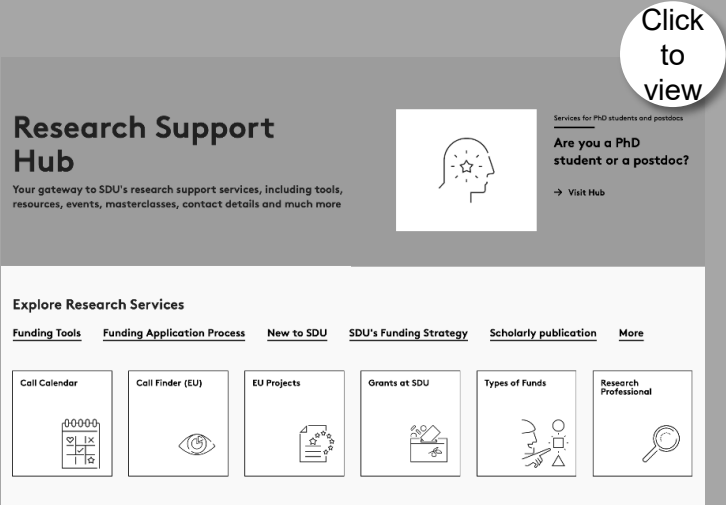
Click to view

Research Support Hub

Your gateway to SDU's research support services, including tools, resources, events, masterclasses, contact details and much more

Services for PhD students and postdocs

Are you a PhD student or a postdoc?

→ Visit Hub

Explore Research Services

Funding Tools
Funding Application Process
New to SDU
SDU's Funding Strategy
Scholarly publication
More

Call Calendar

Call Finder (EU)

EU Projects

Grants at SDU

Types of Funds

Research Professional